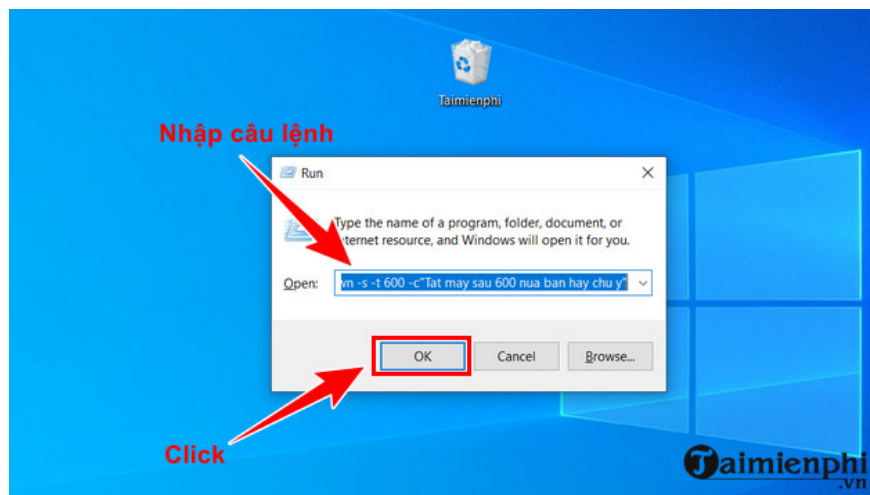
Taimienphi

Nhập câu lệnh

Run

Type the name of a program, folder, document, or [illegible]ternet resource, and Windows will open it for you.

Open: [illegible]wn -s -t 600 -c"Tat may sau 600 nua ban hay chu y"

OK

Cancel

Browse...

Click

Taimienphi.vn